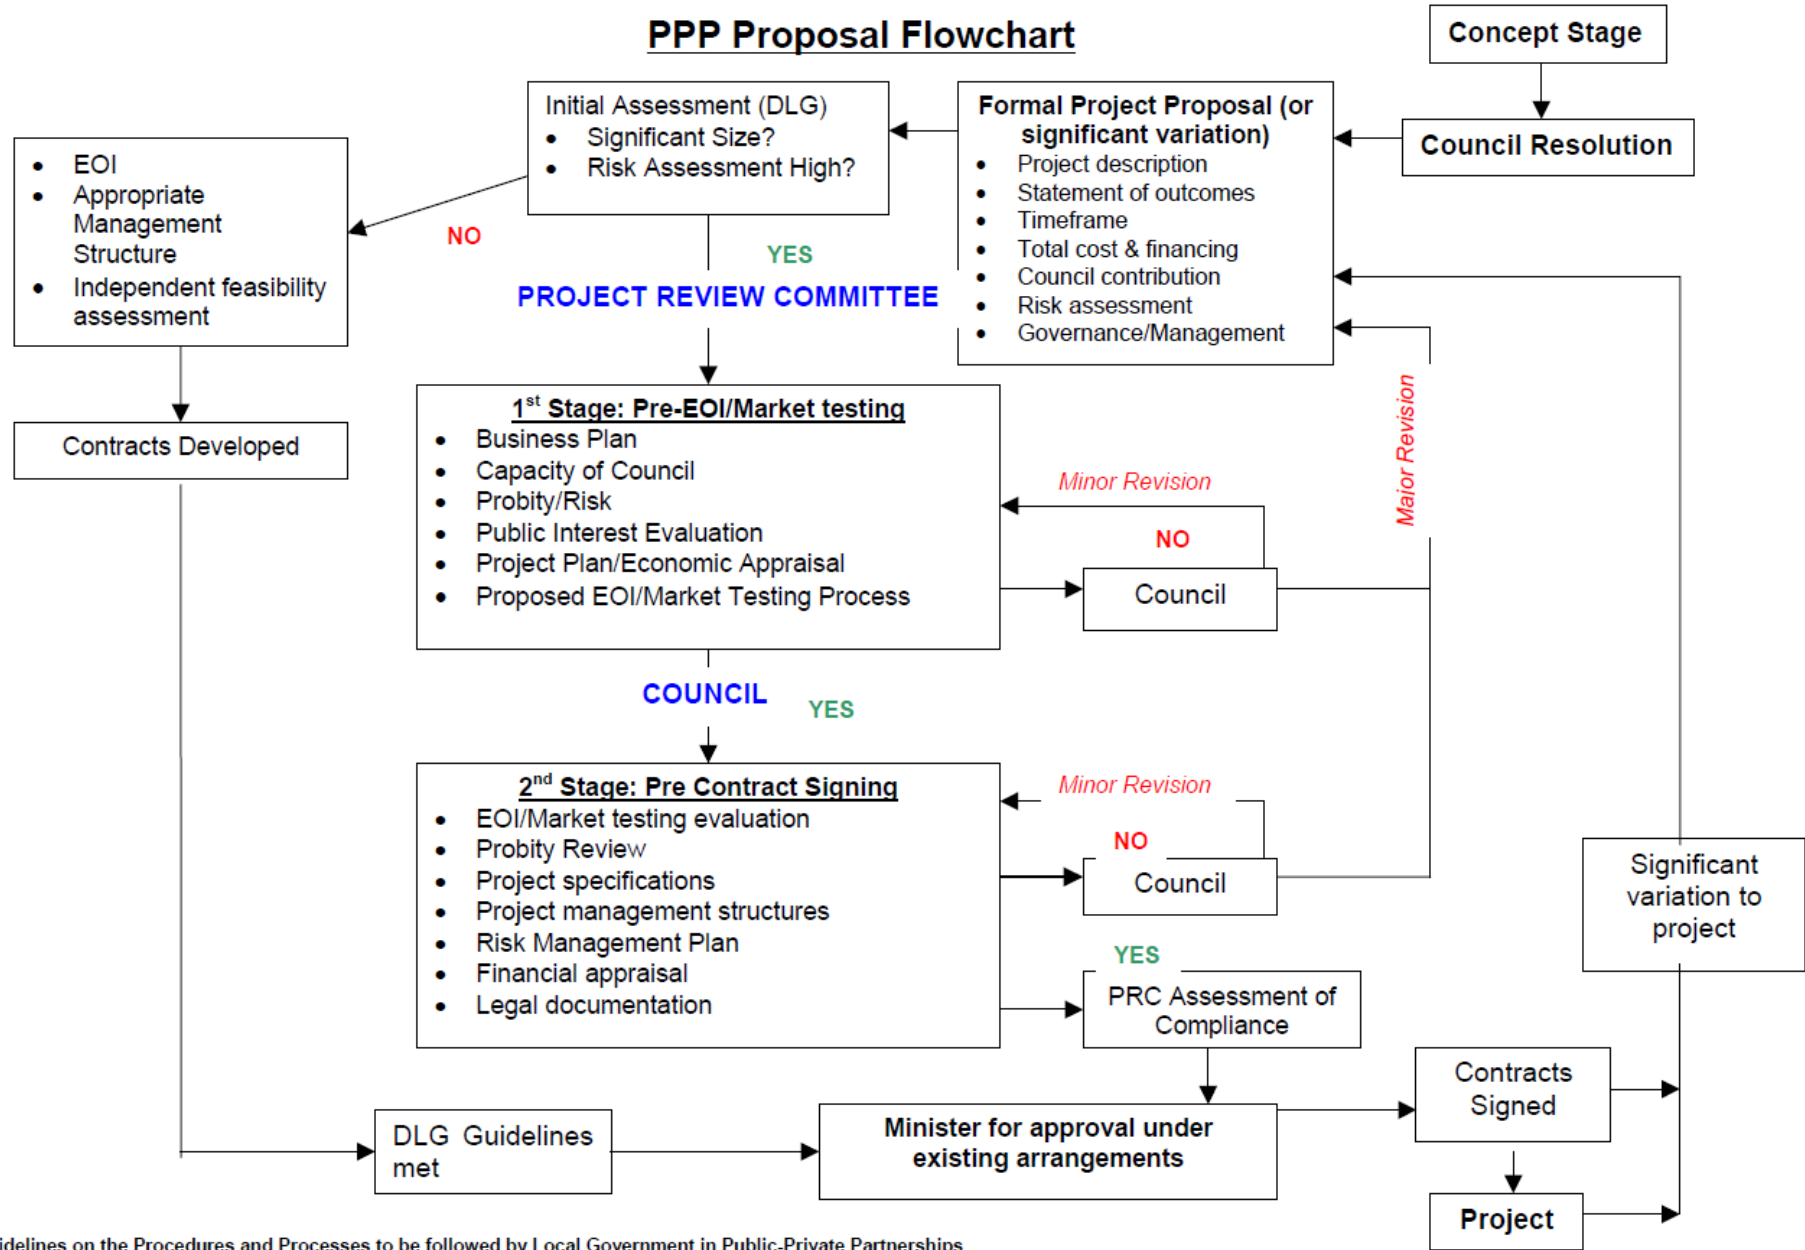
PPP Proposal Flowchart

Concept Stage

Council Resolution

Formal Project Proposal (or significant variation)
- Project description
- Statement of outcomes
- Timeframe
- Total cost & financing
- Council contribution
- Risk assessment
- Governance/Management

Initial Assessment (DLG)
- Significant Size?
- Risk Assessment High?

NO

- EOI
- Appropriate Management Structure
- Independent feasibility assessment

Contracts Developed

YES

PROJECT REVIEW COMMITTEE

1$^{st}$ Stage: Pre-EOI/Market testing
- Business Plan
- Capacity of Council
- Probity/Risk
- Public Interest Evaluation
- Project Plan/Economic Appraisal
- Proposed EOI/Market Testing Process

Major Revision

Minor Revision

NO

Council

COUNCIL

YES

2$^{nd}$ Stage: Pre Contract Signing
- EOI/Market testing evaluation
- Probity Review
- Project specifications
- Project management structures
- Risk Management Plan
- Financial appraisal
- Legal documentation

Minor Revision

NO

Council

Significant variation to project

YES

PRC Assessment of Compliance

Contracts Signed

DLG Guidelines met

Minister for approval under existing arrangements

Project

idelines on the Procedures and Processes to be followed by Local Government in Public-Private Partnerships